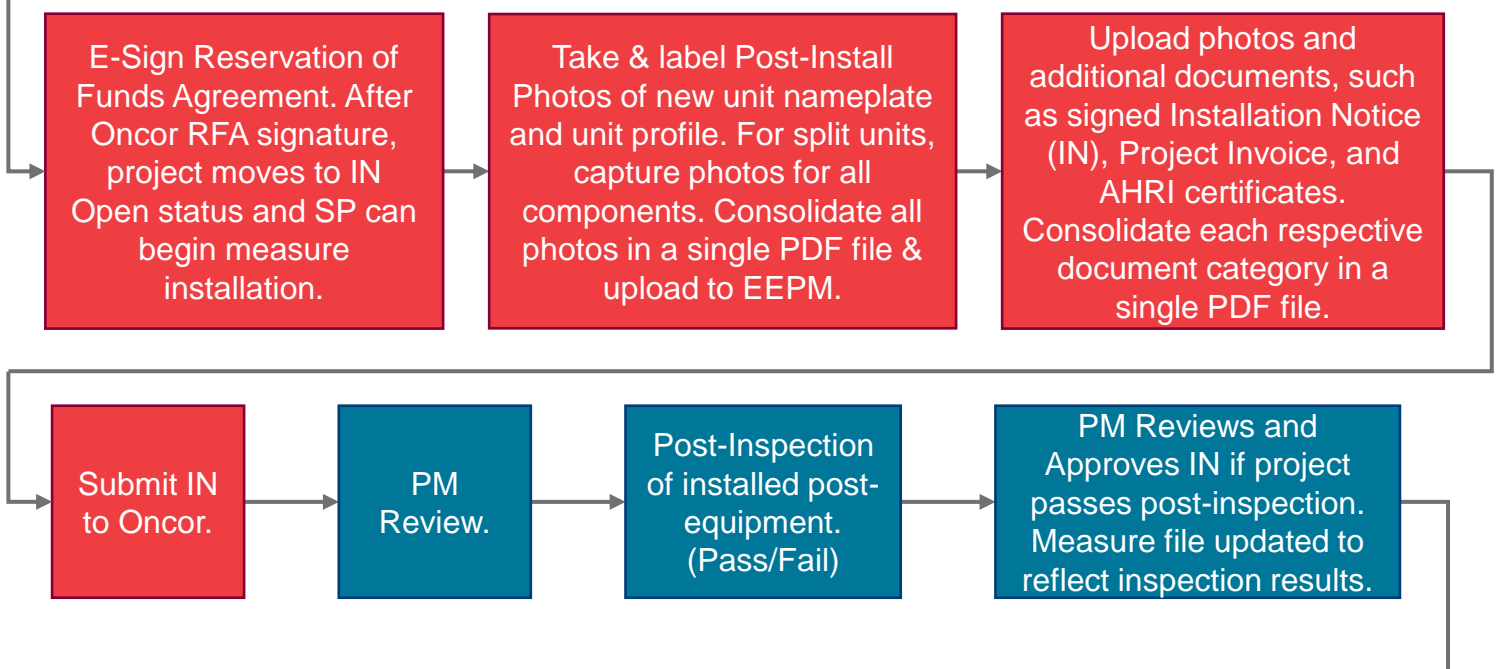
E-Sign Reservation of Funds Agreement. After Oncor RFA signature, project moves to IN Open status and SP can begin measure installation.

Take & label Post-Install Photos of new unit nameplate and unit profile. For split units, capture photos for all components. Consolidate all photos in a single PDF file & upload to EEPM.

Upload photos and additional documents, such as signed Installation Notice (IN), Project Invoice, and AHRI certificates. Consolidate each respective document category in a single PDF file.

Submit IN to Oncor.

PM Review.

Post-Inspection of installed post-equipment. (Pass/Fail)

PM Reviews and Approves IN if project passes post-inspection. Measure file updated to reflect inspection results.